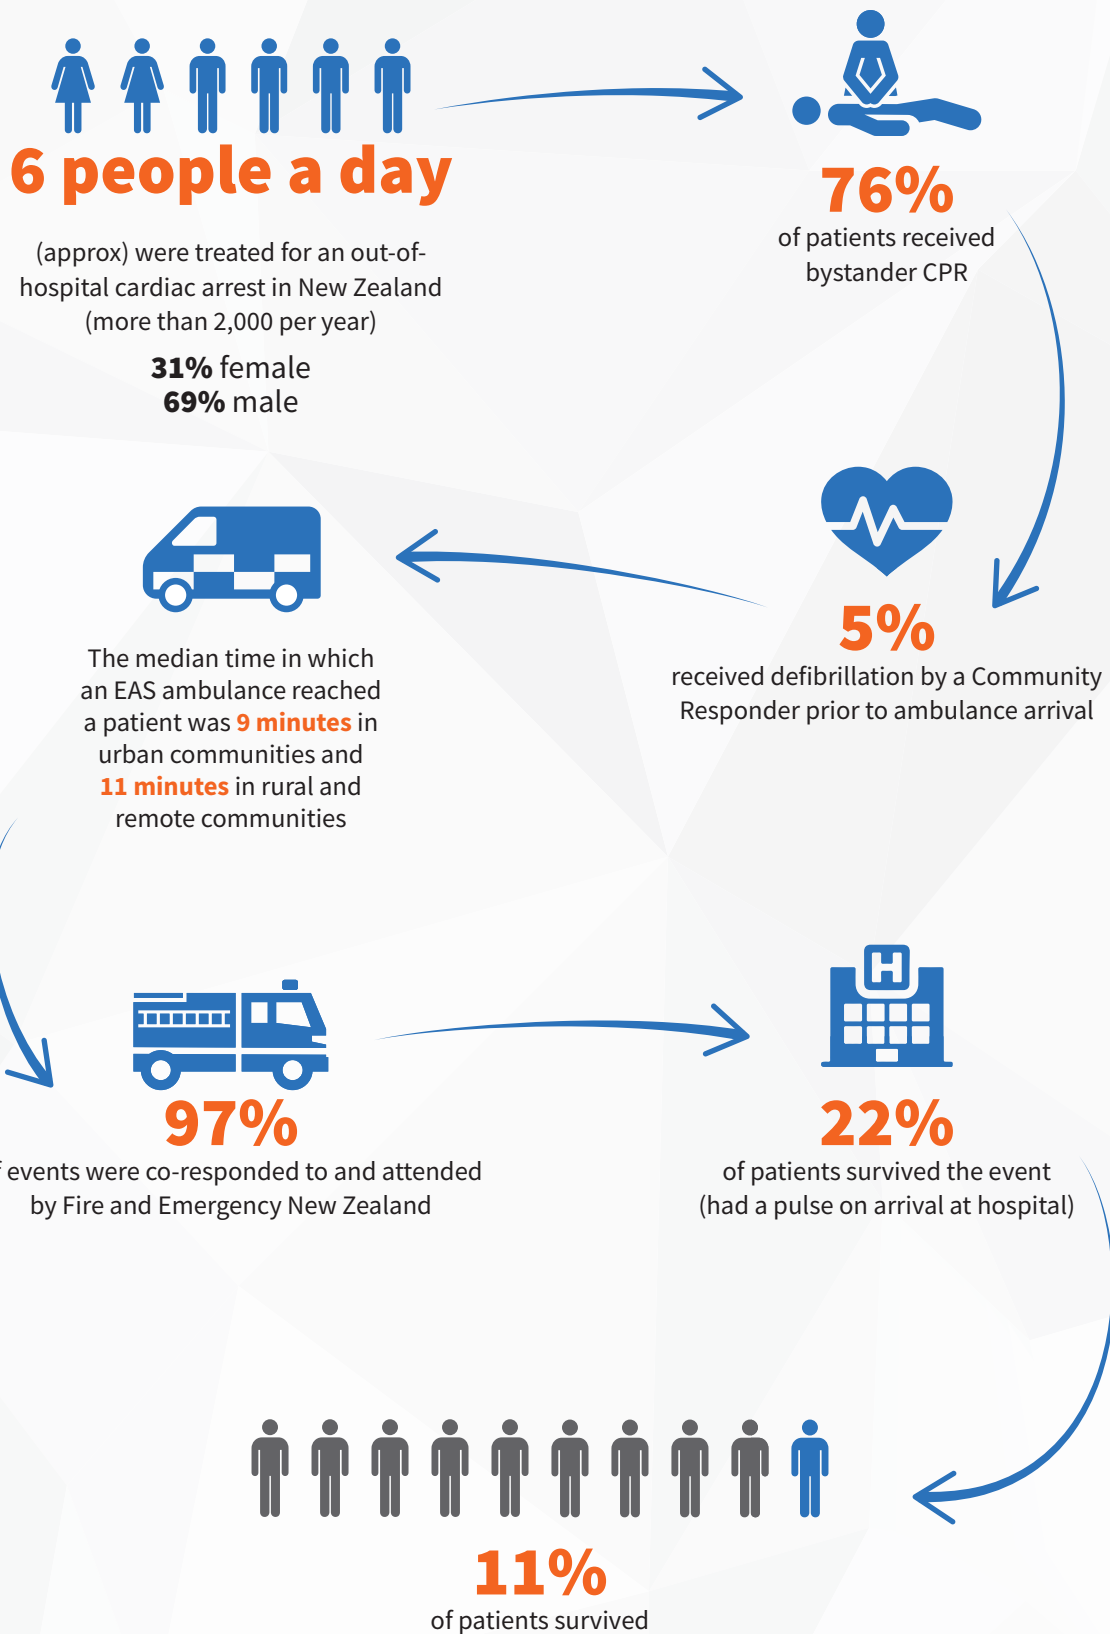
6 people a day

(approx) were treated for an out-of-hospital cardiac arrest in New Zealand (more than 2,000 per year)

**31%** female
**69%** male

76%
of patients received bystander CPR

5%
received defibrillation by a Community Responder prior to ambulance arrival

The median time in which an EAS ambulance reached a patient was 9 minutes in urban communities and 11 minutes in rural and remote communities

97%
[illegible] events were co-responded to and attended by Fire and Emergency New Zealand

H

22%
of patients survived the event (had a pulse on arrival at hospital)

11%
of patients survived